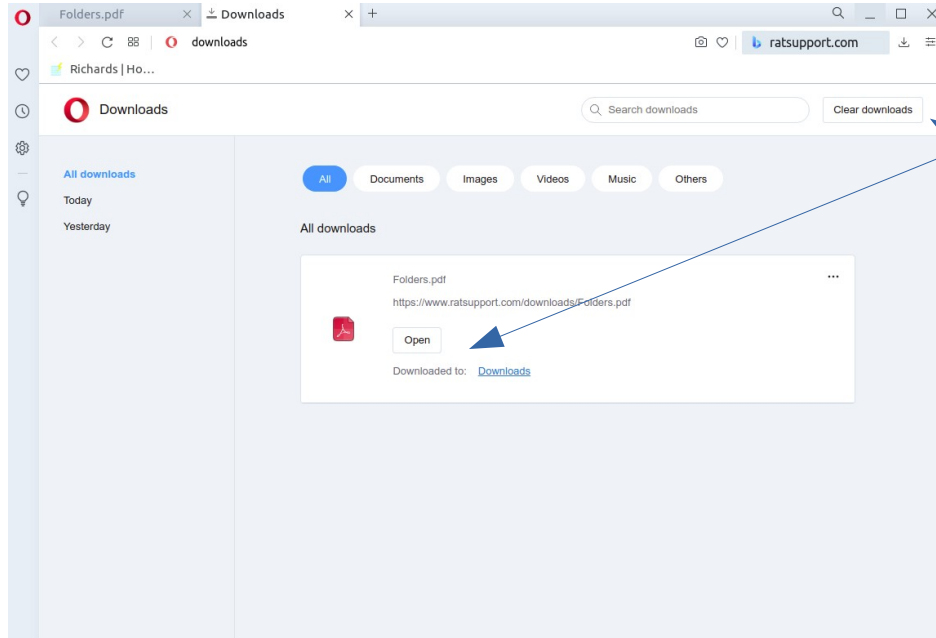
Folders.pdf
Downloads
downloads
ratsupport.com
Richards | Ho...
Downloads
Search downloads
Clear downloads
All downloads
Today
Yesterday
All
Documents
Images
Videos
Music
Others
All downloads
Folders.pdf
https://www.ratsupport.com/downloads/Folders.pdf
...
Open
Downloaded to: Downloads